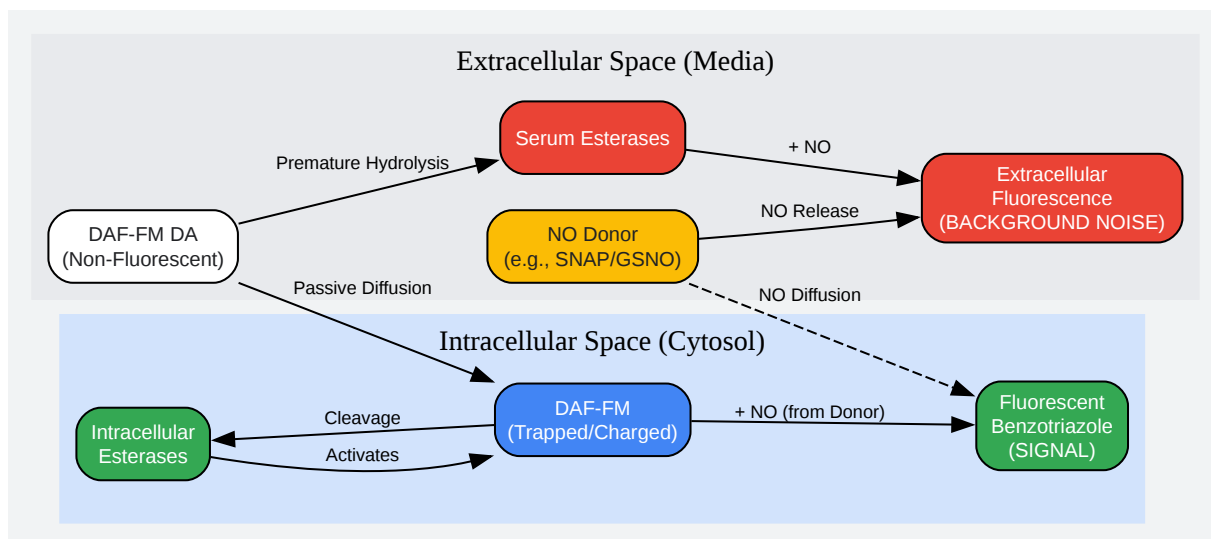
Extracellular Space (Media)

Serum Esterases

+ NO

Premature Hydrolysis

Extracellular Fluorescence (BACKGROUND NOISE)

NO Donor (e.g., SNAP/GSNO)

NO Release

DAF-FM DA (Non-Fluorescent)

Passive Diffusion

NO Diffusion

Intracellular Space (Cytosol)

Cleavage

DAF-FM (Trapped/Charged)

+ NO (from Donor)

Fluorescent Benzotriazole (SIGNAL)

Intracellular Esterases

Activates